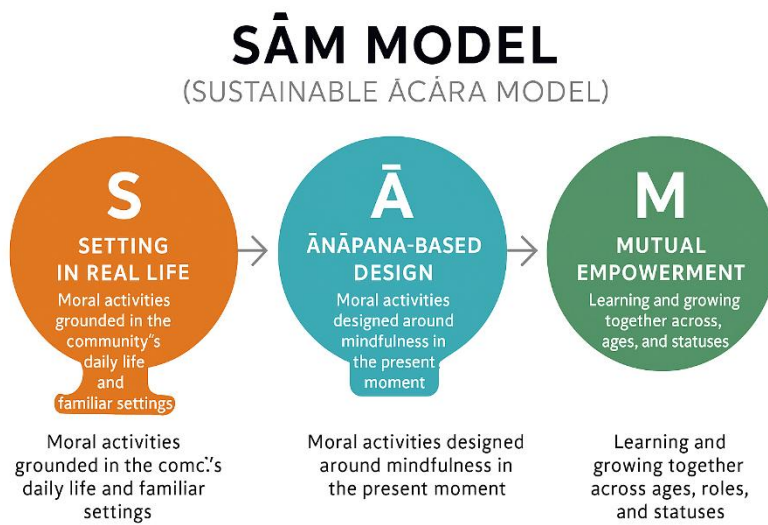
SÂM MODEL
(SUSTAINABLE ÁCÁRA MODEL)

S
SETTING IN REAL LIFE
Moral activities grounded in the community"s daily life and familiar settings

Ā
ĀNĀPANA-BASED DESIGN
Moral activities designed around mindfulness in the present moment

M
MUTUAL EMPOWERMENT
Learning and growing together across, ages, and statuses

Moral activities grounded in the comc:'s daily life and familiar settings

Moral activities designed around mindfulness in the present moment

Learning and growing together across ages, roles, and statuses